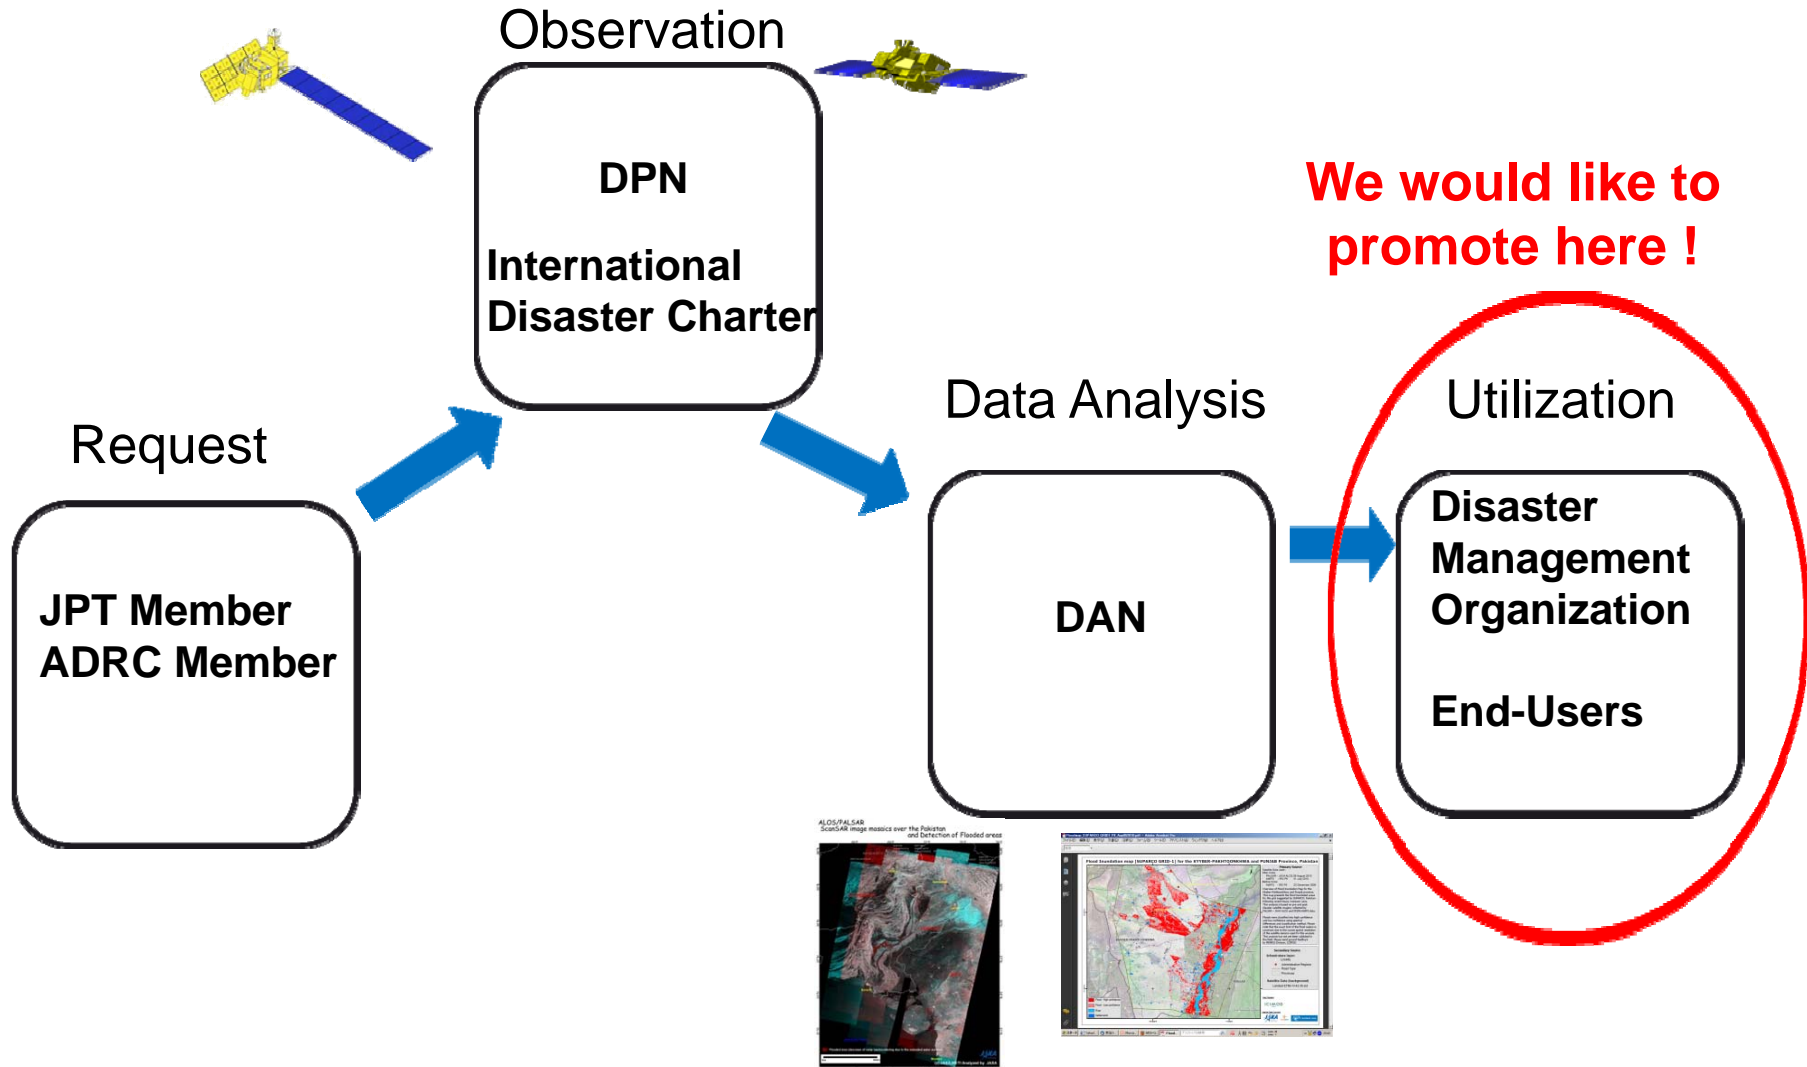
Observation

DPN

International Disaster Charter

We would like to promote here !

Request

JPT Member
ADRC Member

Data Analysis

DAN

Utilization

Disaster Management Organization

End-Users

ALOS/PALSAR ScanSAR image mosaics over the Pakistan and Detection of Flooded areas

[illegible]